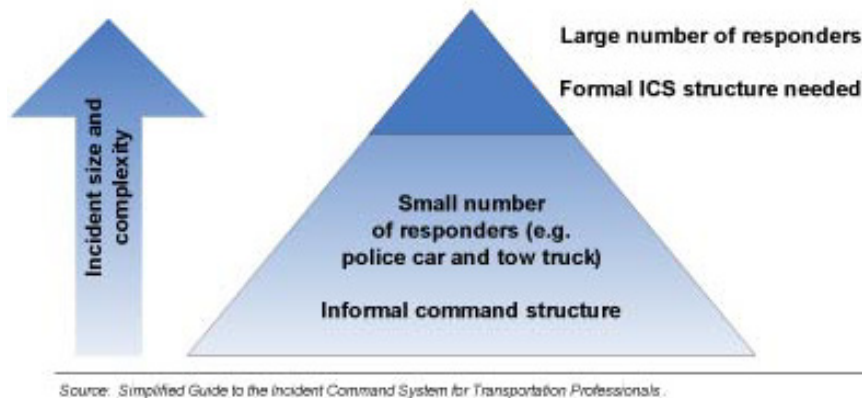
Incident size and complexity

Large number of responders

Formal ICS structure needed

Small number of responders (e.g. police car and tow truck)

Informal command structure

Source: Simplified Guide to the Incident Command System for Transportation Professionals.